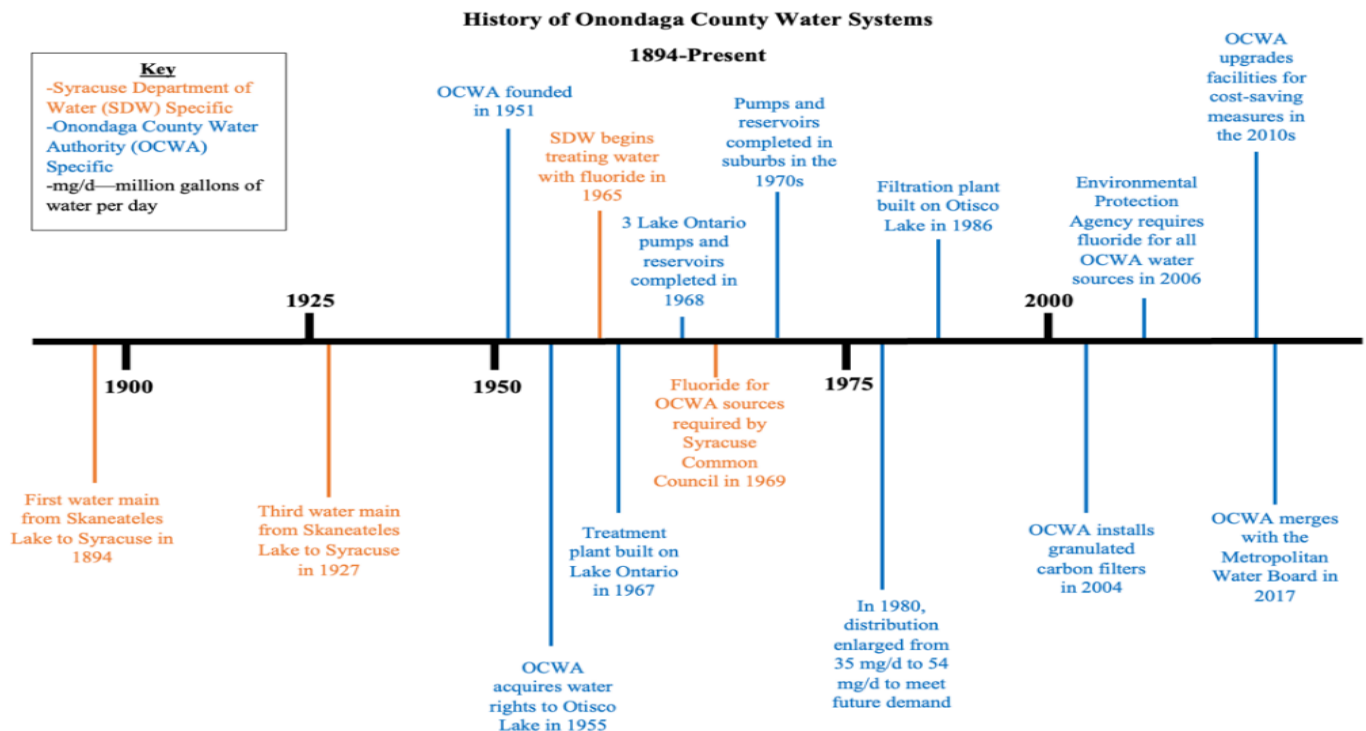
History of Onondaga County Water Systems

1894-Present

Key
-Syracuse Department of Water (SDW) Specific
-Onondaga County Water Authority (OCWA) Specific
-mg/d—million gallons of water per day

1900

1925

1950

1975

2000

First water main from Skaneateles Lake to Syracuse in 1894

Third water main from Skaneateles Lake to Syracuse in 1927

OCWA founded in 1951

OCWA acquires water rights to Otisco Lake in 1955

SDW begins treating water with fluoride in 1965

Treatment plant built on Lake Ontario in 1967

3 Lake Ontario pumps and reservoirs completed in 1968

Fluoride for OCWA sources required by Syracuse Common Council in 1969

Pumps and reservoirs completed in suburbs in the 1970s

In 1980, distribution enlarged from 35 mg/d to 54 mg/d to meet future demand

Filtration plant built on Otisco Lake in 1986

OCWA installs granulated carbon filters in 2004

Environmental Protection Agency requires fluoride for all OCWA water sources in 2006

OCWA upgrades facilities for cost-saving measures in the 2010s

OCWA merges with the Metropolitan Water Board in 2017